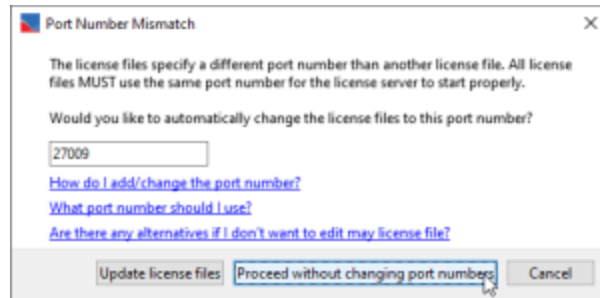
Port Number Mismatch

×

The license files specify a different port number than another license file. All license files MUST use the same port number for the license server to start properly.

Would you like to automatically change the license files to this port number?

27009

How do I add/change the port number?

What port number should I use?

Are there any alternatives if I don't want to edit may license file?

Update license files

Proceed without changing port numbers

Cancel